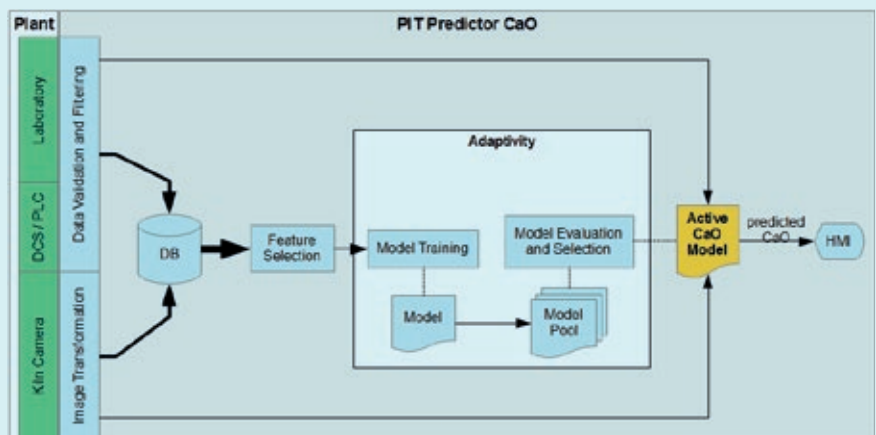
Plant

PIT Predictor CaO

Laboratory

DCS / PLC

Kiln Camera

Data Validation and Filtering

Image Transformation

DB

Feature Selection

Adaptivity

Model Training

Model

Model Evaluation and Selection

Model Pool

Active CaO Model

predicted CaO

HMI